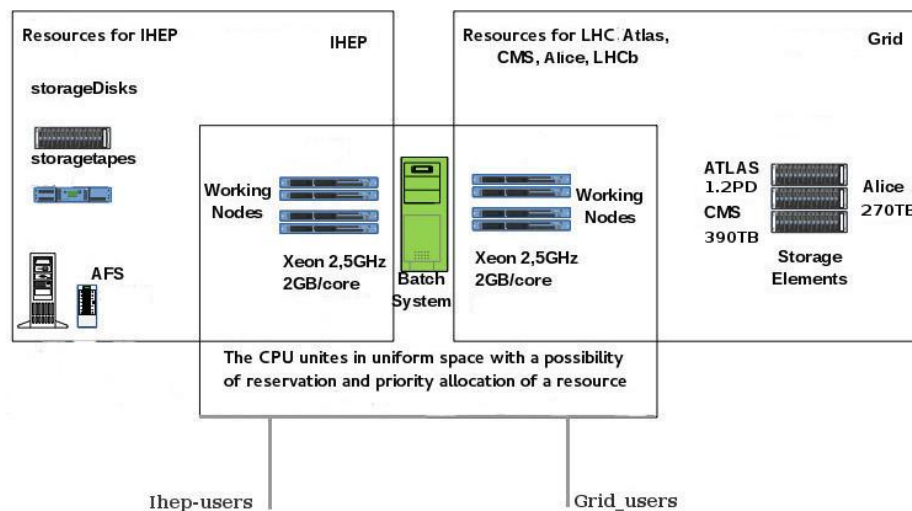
Resources for IHEP

IHEP

storageDisks

storagetapes

AFS

Resources for LHC Atlas, CMS, Alice, LHCb

Grid

Working Nodes

Xeon 2,5GHz 2GB/core

Batch System

Working Nodes

Xeon 2,5GHz 2GB/core

ATLAS 1.2PD

CMS 390TB

Storage Elements

Alice 270TB

The CPU unites in uniform space with a possibility of reservation and priority allocation of a resource

Ihep-users

Grid_users